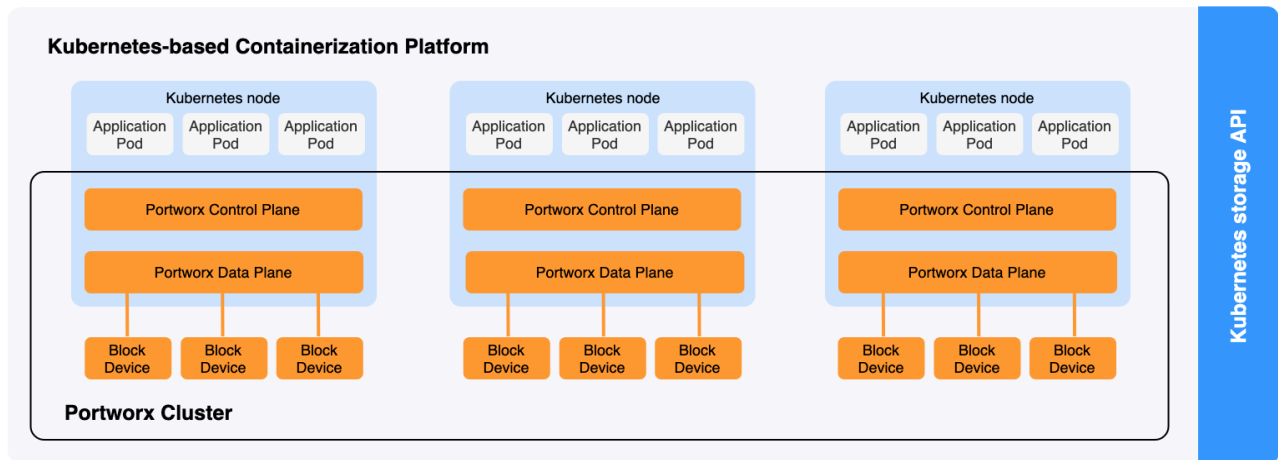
Kubernetes-based Containerization Platform

Kubernetes node

Application Pod

Application Pod

Application Pod

Portworx Control Plane

Portworx Data Plane

Block Device

Block Device

Block Device

Kubernetes node

Application Pod

Application Pod

Application Pod

Portworx Control Plane

Portworx Data Plane

Block Device

Block Device

Block Device

Kubernetes node

Application Pod

Application Pod

Application Pod

Portworx Control Plane

Portworx Data Plane

Block Device

Block Device

Block Device

Portworx Cluster

Kubernetes storage API